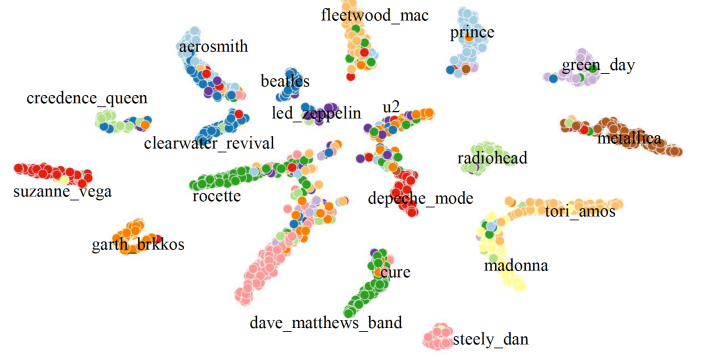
fleetwood_mac
prince
aerosmith
green_day
beatles
creedence_queen
led_zeppelin
u2
metallica
clearwater_revival
radiohead
suzanne_vega
rocette
depeche_mode
tori_amos
garth_brkkos
madonna
cure
dave_matthews_band
steely_dan